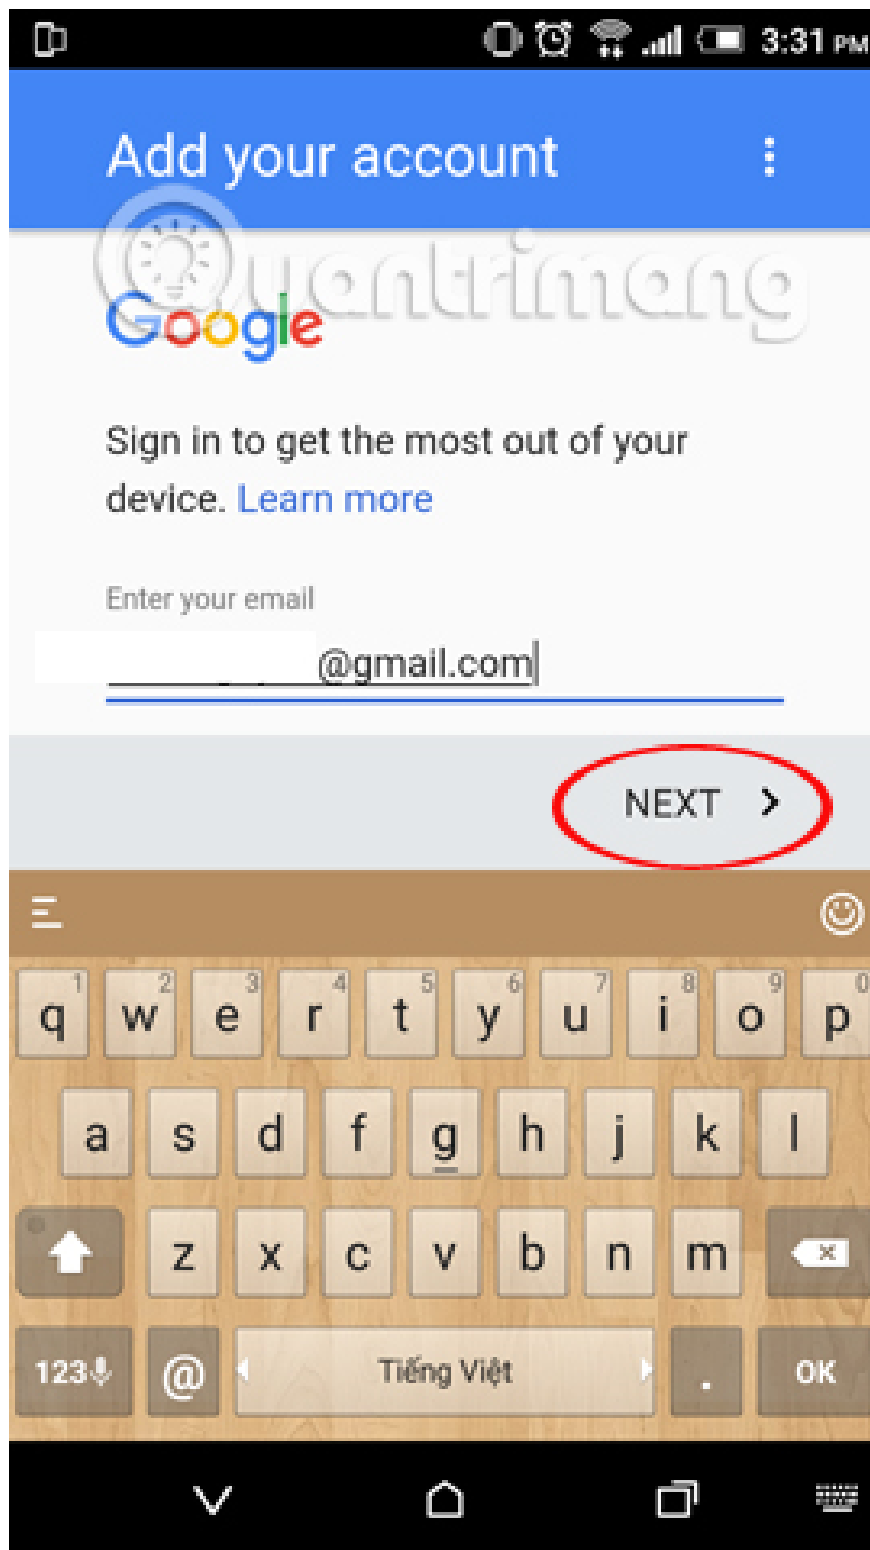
3:31 PM

Add your account

Quantrimang

Google

Sign in to get the most out of your device. Learn more

Enter your email

@gmail.com

NEXT >

1 q 2 w 3 e 4 r 5 t 6 y 7 u 8 i 9 o 0 p

a s d f g h j k l

z x c v b n m

123 @ Tiếng Việt . OK